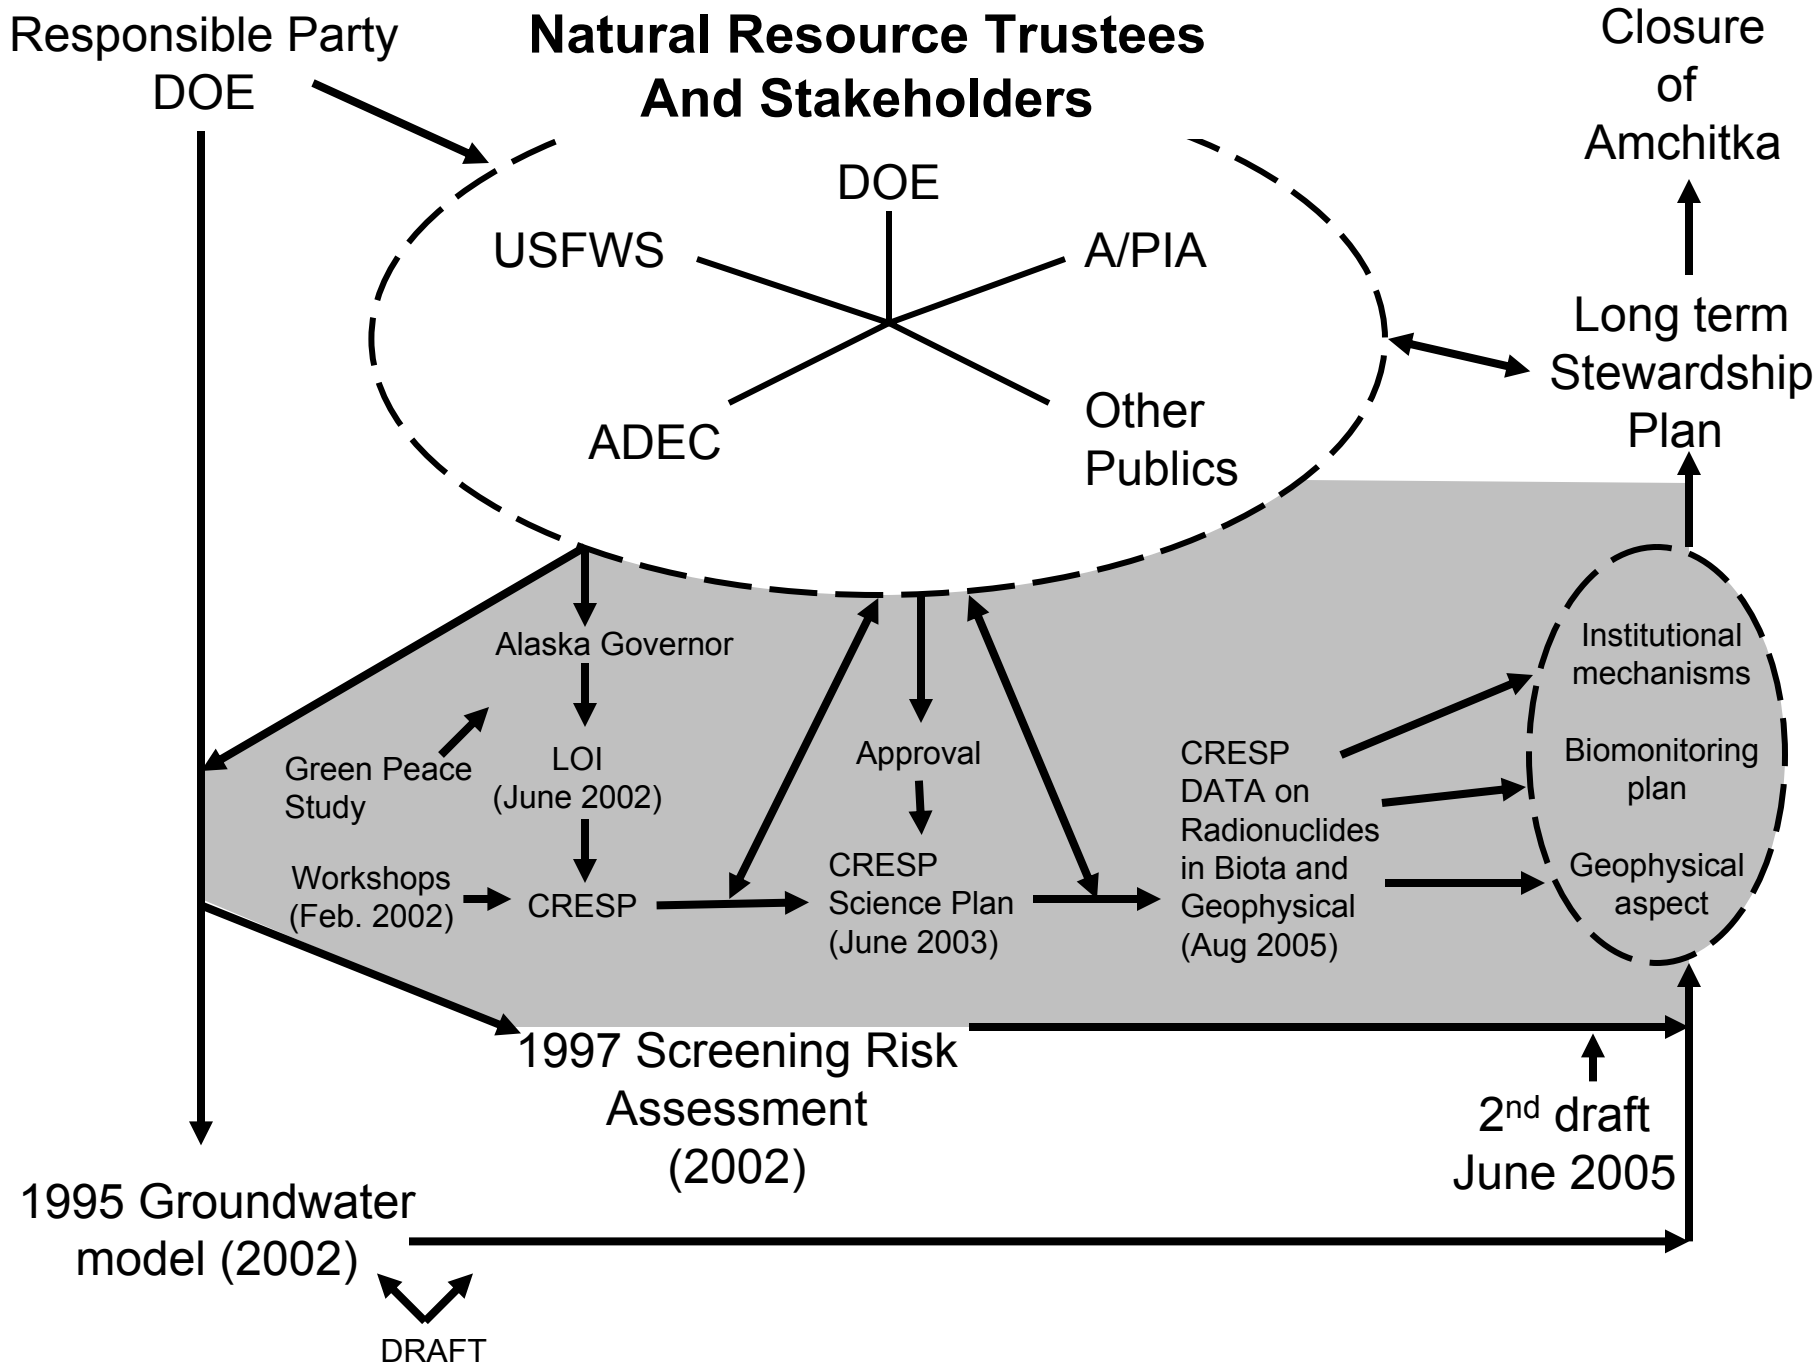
Responsible Party DOE

Natural Resource Trustees And Stakeholders

Closure of Amchitka

DOE

USFWS

A/PIA

ADEC

Other Publics

Long term Stewardship Plan

Alaska Governor

Green Peace Study

LOI (June 2002)

Workshops (Feb. 2002)

CRESP

Approval

CRESP Science Plan (June 2003)

CRESP DATA on Radionuclides in Biota and Geophysical (Aug 2005)

Institutional mechanisms

Biomonitoring plan

Geophysical aspect

1997 Screening Risk Assessment (2002)

2$^{nd}$ draft June 2005

1995 Groundwater model (2002)

DRAFT